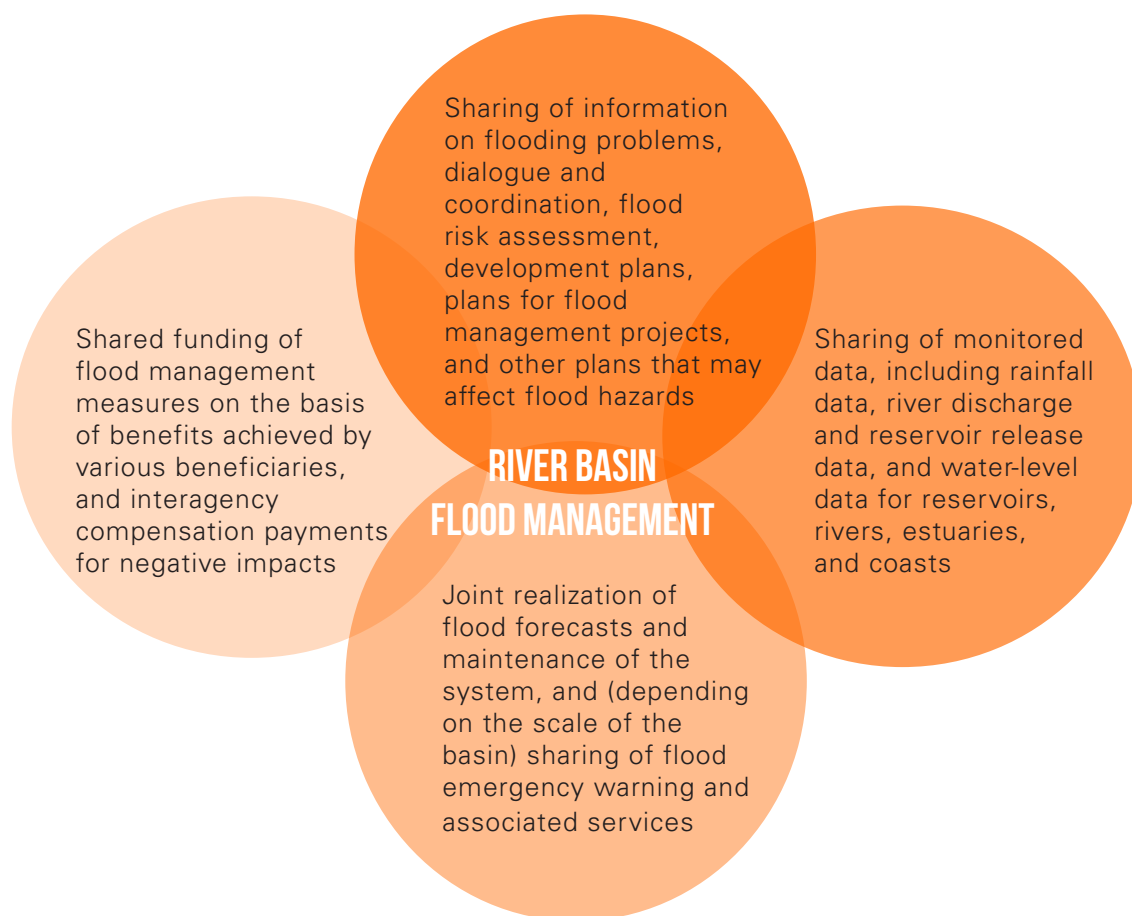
Sharing of information on flooding problems, dialogue and coordination, flood risk assessment, development plans, plans for flood management projects, and other plans that may affect flood hazards

Shared funding of flood management measures on the basis of benefits achieved by various beneficiaries, and interagency compensation payments for negative impacts

RIVER BASIN FLOOD MANAGEMENT

Sharing of monitored data, including rainfall data, river discharge and reservoir release data, and water-level data for reservoirs, rivers, estuaries, and coasts

Joint realization of flood forecasts and maintenance of the system, and (depending on the scale of the basin) sharing of flood emergency warning and associated services